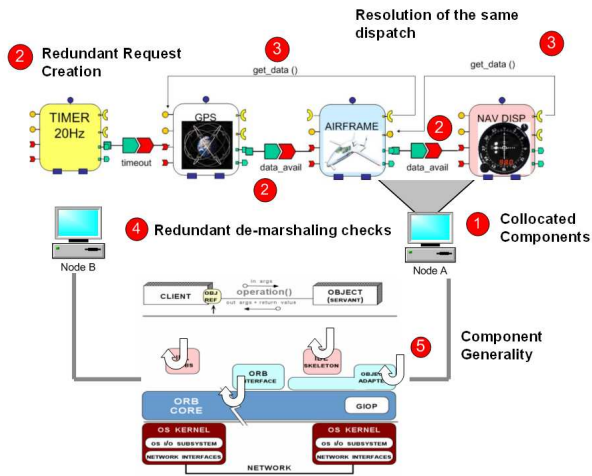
Resolution of the same dispatch

2 Redundant Request Creation

3

3

get_data ()

get_data ()

TIMER 20Hz

GPS

AIRFRAME

NAV DISP

timeout

data_avail

data_avail

2

2

4 Redundant de-marshaling checks

1 Collocated Components

Node B

Node A

CLIENT

OBJ REF

in args

operation()

out args + return value

OBJECT (SERVANT)

Component Generality

5

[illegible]S

ORB INTERFACE

IDL SKELETON

OBJECT ADAPTER

ORB CORE

GIOP

OS KERNEL

OS I/O SUBSYSTEM

NETWORK INTERFACES

OS KERNEL

OS I/O SUBSYSTEM

NETWORK INTERFACES

NETWORK